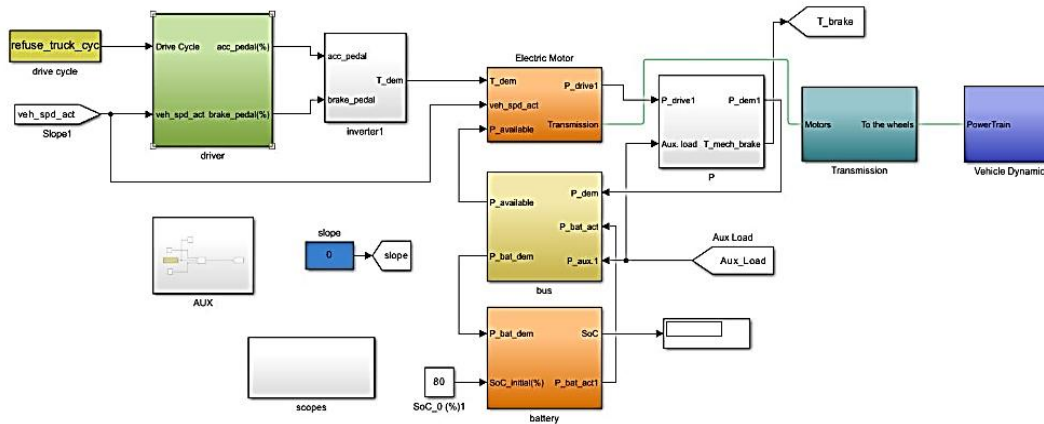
refuse_truck_cyc
drive cycle

Drive Cycle
acc_pedal(%)
veh_spd_act
brake_pedal(%)
driver

veh_spd_act
Slope1

acc_pedal
T_dem
brake_pedal
inverter1

Electric Motor
T_dem
P_drive1
veh_spd_act
Transmission
P_available

T_brake

P_drive1
P_dem1
Aux. load
T_mech_brake
P

Motors
To the wheels
Transmission

PowerTrain
Vehicle Dynamic

slope
0
slope

AUX

P_dem
P_available
P_bat_act
P_bat_dem
P_aux.1
bus

Aux Load
Aux_Load

P_bat_dem
SoC
80
SoC_initial(%)
P_bat_act1
SoC_0 (%)1
battery

scopes